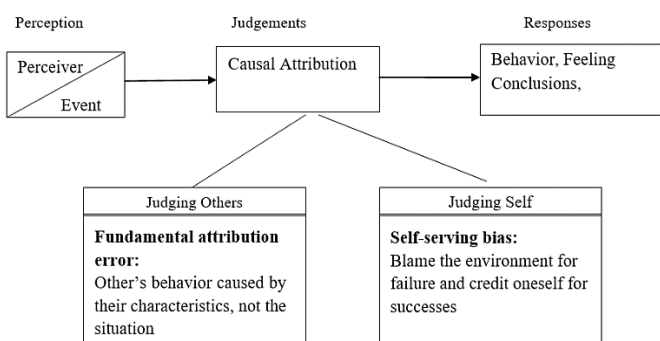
Perception

Judgements

Responses

Perceiver

Event

Causal Attribution

Behavior, Feeling Conclusions,

Judging Others

**Fundamental attribution error:**
Other's behavior caused by their characteristics, not the situation

Judging Self

**Self-serving bias:**
Blame the environment for failure and credit oneself for successes